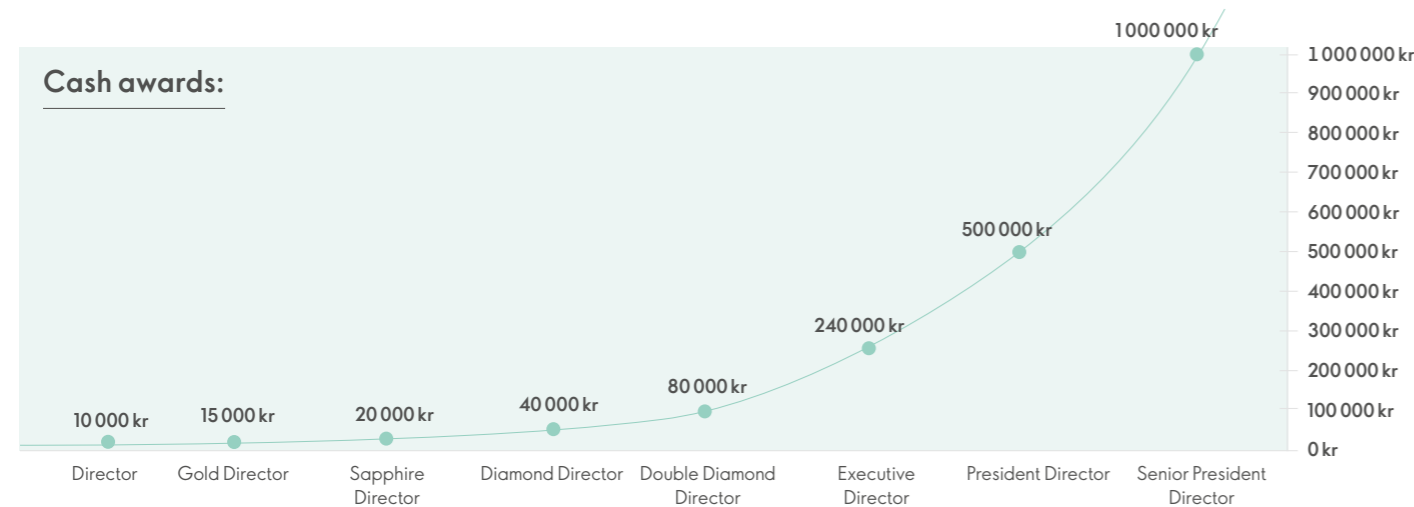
Cash awards:

1 000 000 kr
900 000 kr
800 000 kr
700 000 kr
600 000 kr
500 000 kr
400 000 kr
300 000 kr
200 000 kr
100 000 kr
0 kr

10 000 kr
15 000 kr
20 000 kr
40 000 kr
80 000 kr
240 000 kr
500 000 kr
1 000 000 kr

Director
Gold Director
Sapphire Director
Diamond Director
Double Diamond Director
Executive Director
President Director
Senior President Director